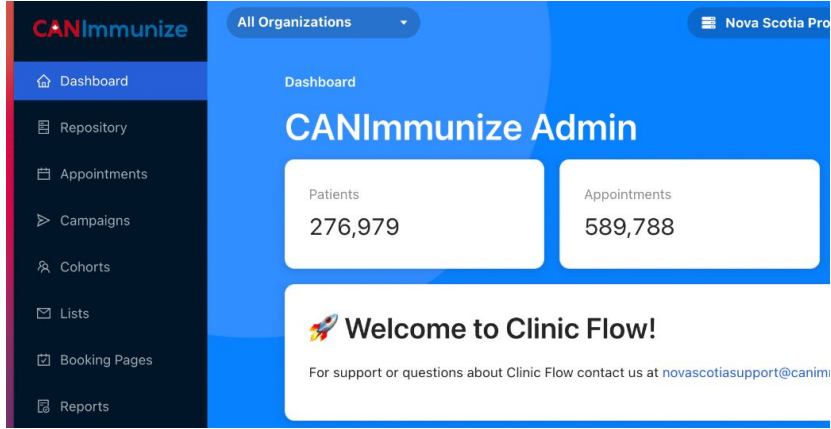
CANImmunize

Dashboard

Repository

Appointments

Campaigns

Cohorts

Lists

Booking Pages

Reports

All Organizations

Nova Scotia Pro

Dashboard

CANImmunize Admin

Patients
276,979

Appointments
589,788

🚀 Welcome to Clinic Flow!

For support or questions about Clinic Flow contact us at novascotiasupport@canim